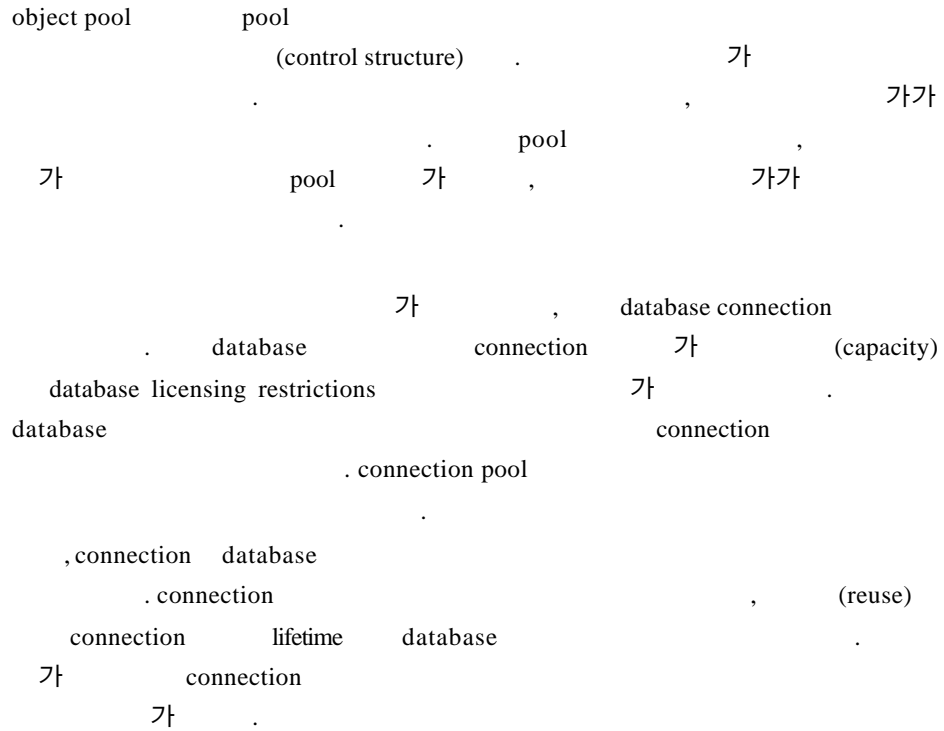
object pool pool
(control structure) . 가
. , 가가
. pool ,
가 pool 가 , 가가
.

가 , database connection
. database connection 가 (capacity)
database licensing restrictions 가 .
database connection
. connection pool
.

, connection database
. connection , (reuse)
connection lifetime database .
가 connection
가 .